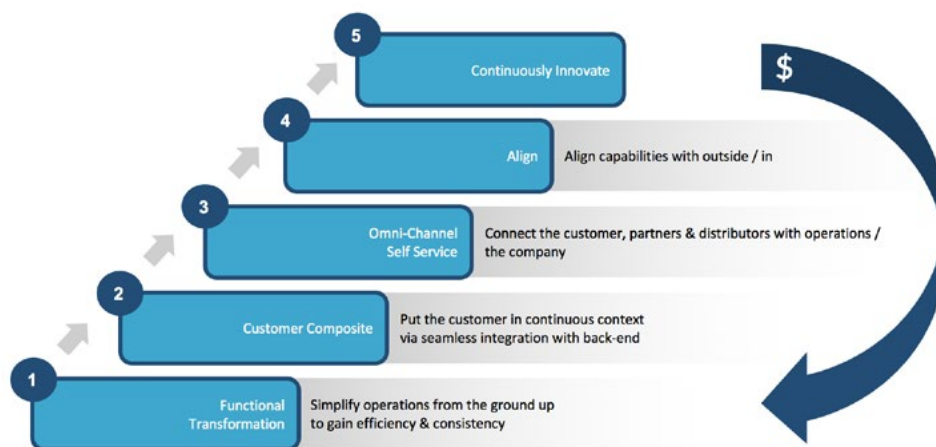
5
Continuously Innovate

4
Align
Align capabilities with outside / in

3
Omni-Channel Self Service
Connect the customer, partners & distributors with operations / the company

2
Customer Composite
Put the customer in continuous context via seamless integration with back-end

1
Functional Transformation
Simplify operations from the ground up to gain efficiency & consistency

$